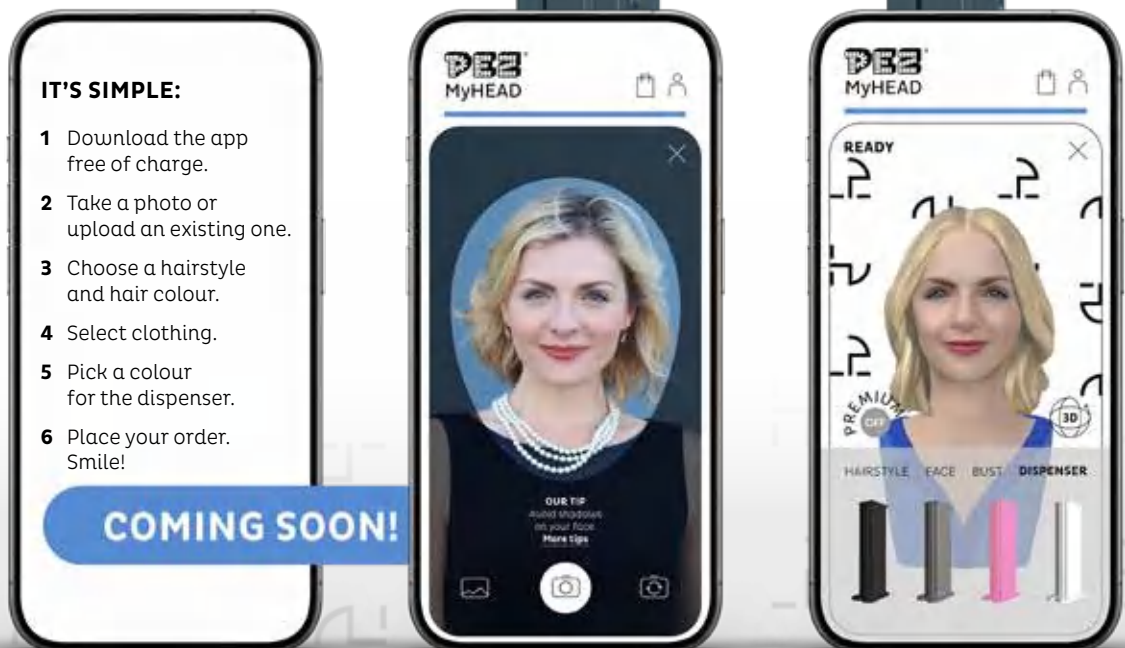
IT'S SIMPLE:

1 Download the app free of charge.

2 Take a photo or upload an existing one.

3 Choose a hairstyle and hair colour.

4 Select clothing.

5 Pick a colour for the dispenser.

6 Place your order. Smile!

COMING SOON!

PEZ MyHEAD

OUR TIP
Avoid shadows on your face.
More tips

PEZ MyHEAD

READY

PREMIUM OFF

3D

HAIRSTYLE FACE BUST DISPENSER